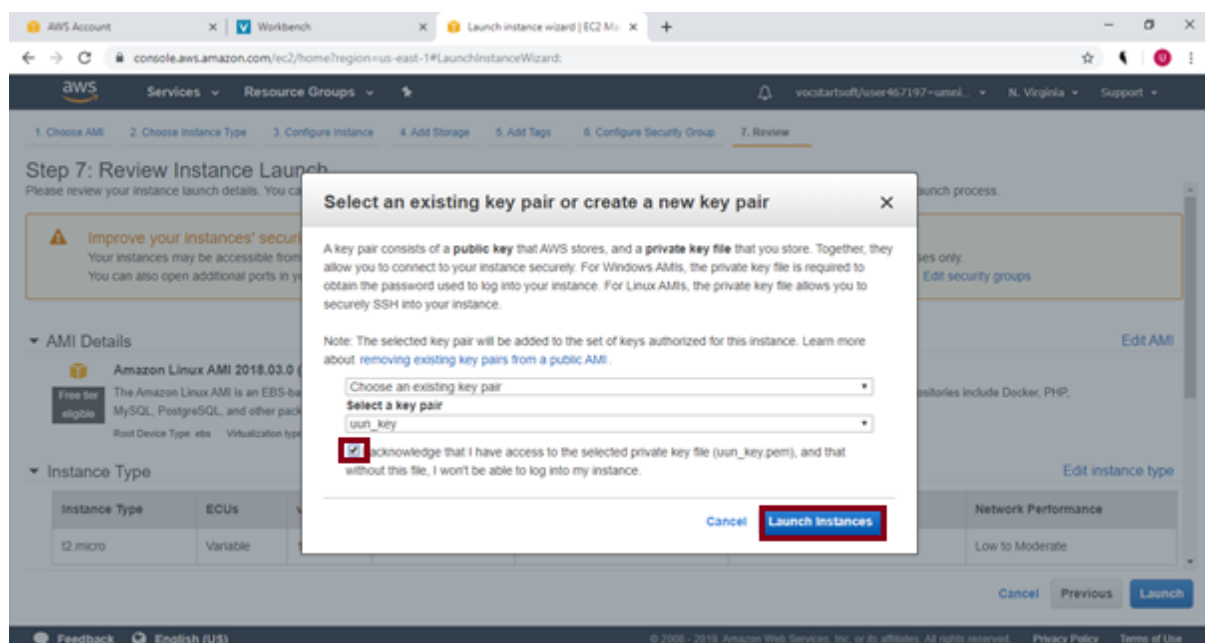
AWS Account × Workbench × Launch instance wizard | EC2 Ma × +

console.aws.amazon.com/ec2/home?region=us-east-1#LaunchInstanceWizard:

aws Services Resource Groups vocstartsoft/user467197=umni... N. Virginia Support

1. Choose AMI 2. Choose Instance Type 3. Configure Instance 4. Add Storage 5. Add Tags 6. Configure Security Group 7. Review

Step 7: Review Instance Launch
Please review your instance launch details. You ca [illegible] aunch process.

Improve your instances' secur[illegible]
Your instances may be accessible from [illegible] ses only.
You can also open additional ports in y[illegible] Edit security groups

AMI Details Edit AMI

Amazon Linux AMI 2018.03.0 ([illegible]
Free tier eligible
The Amazon Linux AMI is an EBS-ba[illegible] ositories include Docker, PHP, MySQL, PostgreSQL, and other pack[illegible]
Root Device Type: ebs Virtualization type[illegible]

Instance Type Edit instance type

| Instance Type | ECUs | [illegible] | Network Performance |
|---|---|---|---|
| t2.micro | Variable | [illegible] | Low to Moderate |

Cancel Previous Launch

Select an existing key pair or create a new key pair ×

A key pair consists of a public key that AWS stores, and a private key file that you store. Together, they allow you to connect to your instance securely. For Windows AMIs, the private key file is required to obtain the password used to log into your instance. For Linux AMIs, the private key file allows you to securely SSH into your instance.

Note: The selected key pair will be added to the set of keys authorized for this instance. Learn more about removing existing key pairs from a public AMI.

Choose an existing key pair
Select a key pair
uun_key

acknowledge that I have access to the selected private key file (uun_key.pem), and that without this file, I won't be able to log into my instance.

Cancel Launch Instances

Feedback English (US) © 2008 - 2019, Amazon Web Services, Inc. or its affiliates. All rights reserved. Privacy Policy Terms of Use